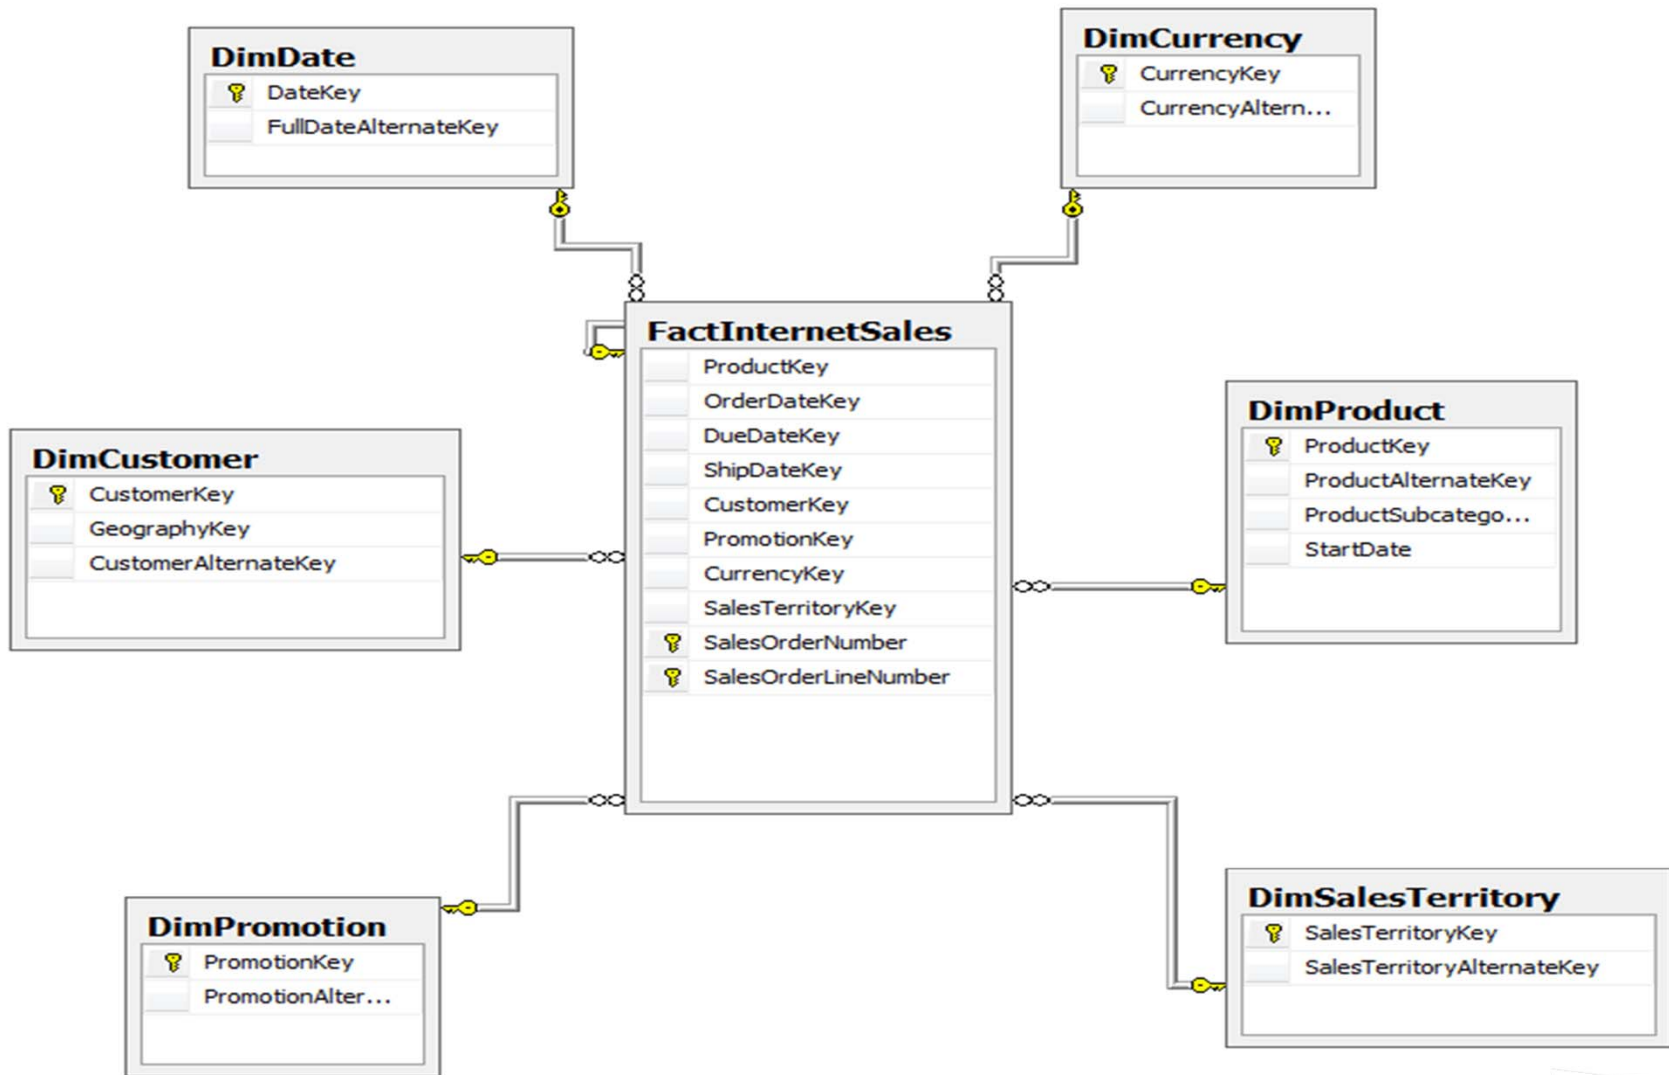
DimDate
DateKey
FullDateAlternateKey

DimCurrency
CurrencyKey
CurrencyAltern...

FactInternetSales
ProductKey
OrderDateKey
DueDateKey
ShipDateKey
CustomerKey
PromotionKey
CurrencyKey
SalesTerritoryKey
SalesOrderNumber
SalesOrderLineNumber

DimProduct
ProductKey
ProductAlternateKey
ProductSubcatego...
StartDate

DimCustomer
CustomerKey
GeographyKey
CustomerAlternateKey

DimPromotion
PromotionKey
PromotionAlter...

DimSalesTerritory
SalesTerritoryKey
SalesTerritoryAlternateKey